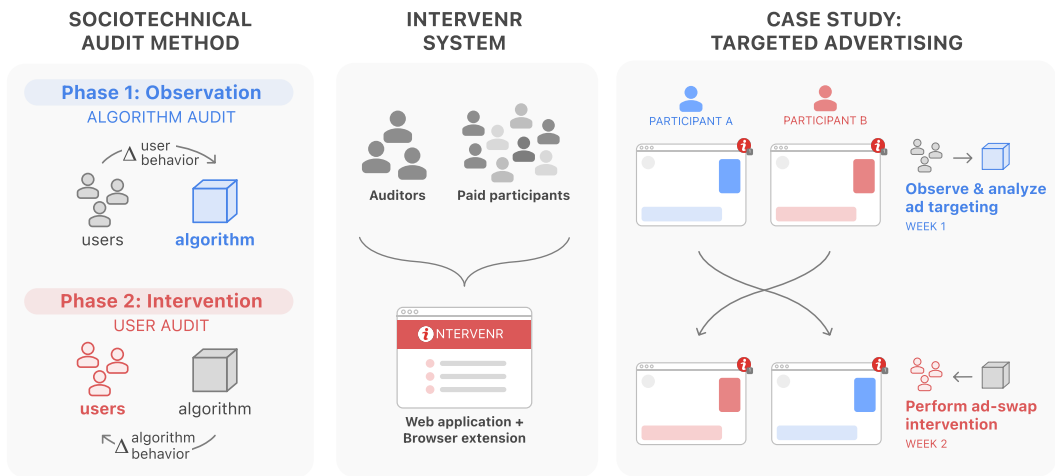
SOCIOTECHNICAL AUDIT METHOD

Phase 1: Observation
ALGORITHM AUDIT

$\Delta$ user behavior

users

algorithm

Phase 2: Intervention
USER AUDIT

users

algorithm

$\Delta$ algorithm behavior

INTERVENR SYSTEM

Auditors

Paid participants

NTERVENR

Web application + Browser extension

CASE STUDY: TARGETED ADVERTISING

PARTICIPANT A

PARTICIPANT B

Observe & analyze ad targeting
WEEK 1

Perform ad-swap intervention
WEEK 2